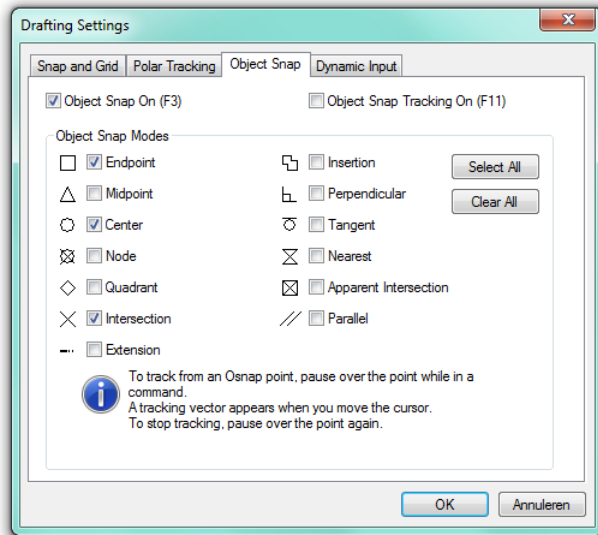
Drafting Settings

Snap and Grid | Polar Tracking | Object Snap | Dynamic Input

Object Snap On (F3)
Object Snap Tracking On (F11)

Object Snap Modes

Endpoint
Midpoint
Center
Node
Quadrant
Intersection
Extension

Insertion
Perpendicular
Tangent
Nearest
Apparent Intersection
Parallel

Select All
Clear All

To track from an Osnap point, pause over the point while in a command.
A tracking vector appears when you move the cursor.
To stop tracking, pause over the point again.

OK
Annuleren